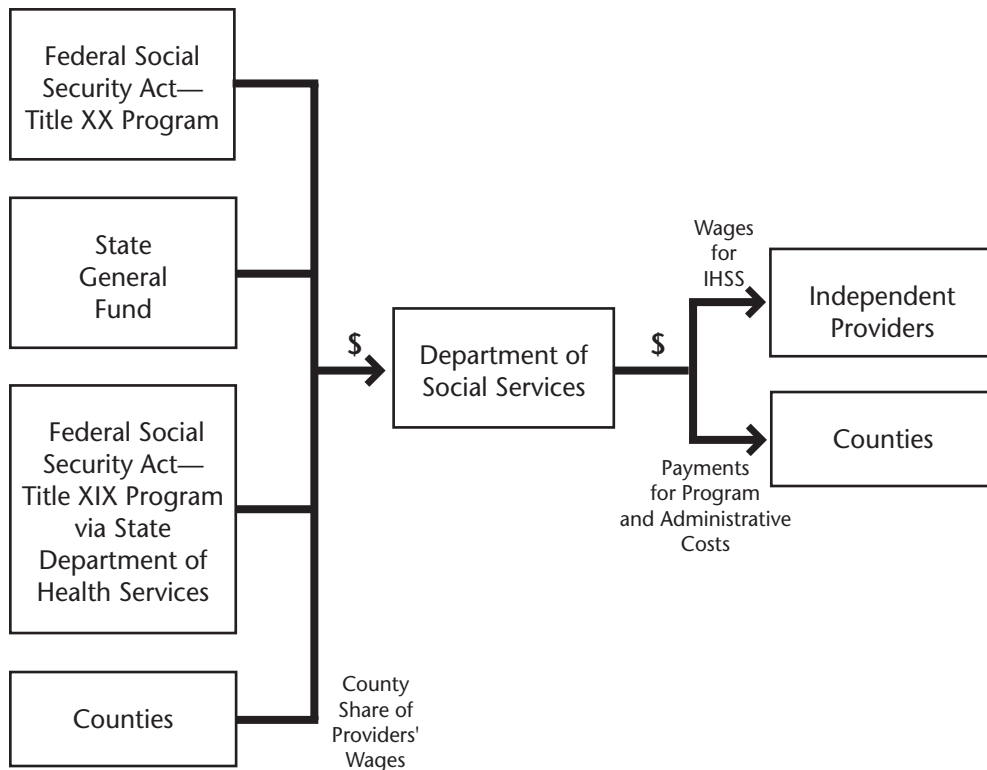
Federal Social Security Act—Title XX Program

State General Fund

Federal Social Security Act—Title XIX Program via State Department of Health Services

Counties

County Share of Providers' Wages

$

Department of Social Services

$

Wages for IHSS

Independent Providers

Counties

Payments for Program and Administrative Costs